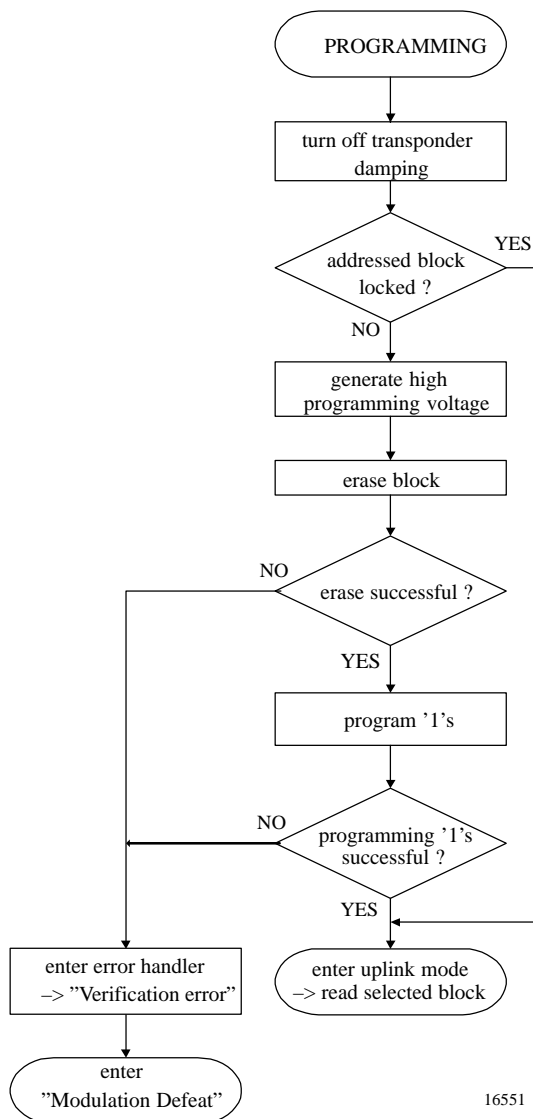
PROGRAMMING

turn off transponder damping

addressed block locked ?

YES

NO

generate high programming voltage

erase block

NO

erase successful ?

YES

program '1's

NO

programming '1's successful ?

YES

enter error handler –> "Verification error"

enter uplink mode –> read selected block

enter "Modulation Defeat"

16551